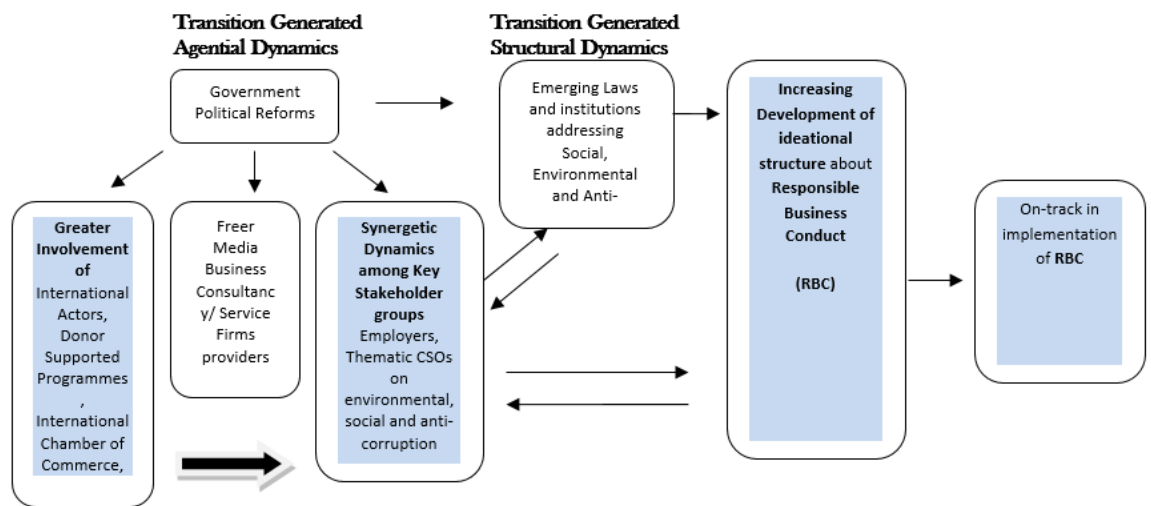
Transition Generated Agential Dynamics

Transition Generated Structural Dynamics

Government Political Reforms

Emerging Laws and institutions addressing Social, Environmental and Anti-

Increasing Development of ideational structure about Responsible Business Conduct

(RBC)

Greater Involvement of International Actors, Donor Supported Programmes , International Chamber of Commerce,

Freer Media Business Consultancy/ Service Firms providers

Synergetic Dynamics among Key Stakeholder groups Employers, Thematic CSOs on environmental, social and anti-corruption

On-track in implementation of RBC